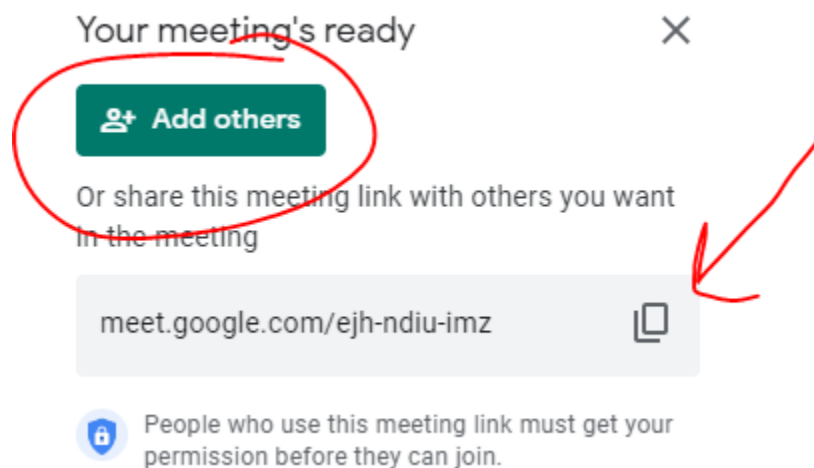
Your meeting's ready

Add others

Or share this meeting link with others you want in the meeting

meet.google.com/ejh-ndiu-imz

People who use this meeting link must get your permission before they can join.